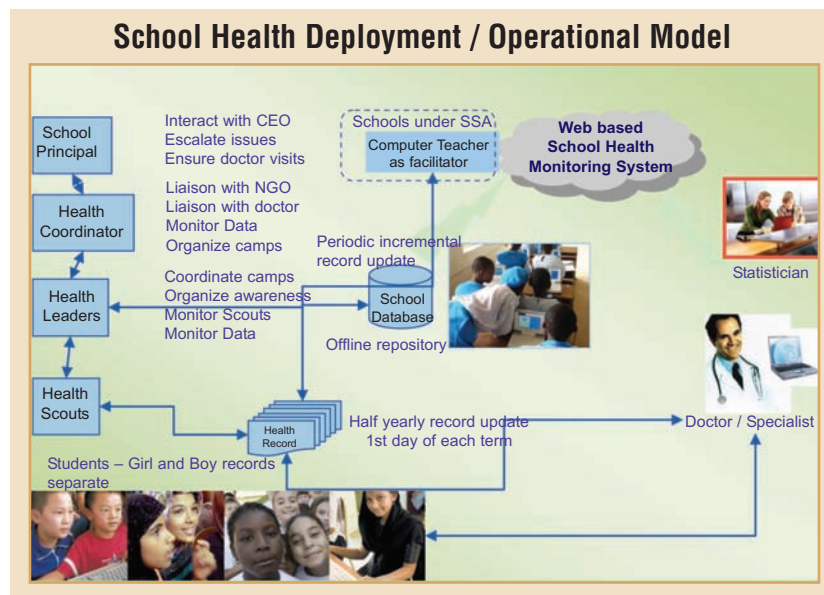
School Health Deployment / Operational Model

School Principal

Interact with CEO
Escalate issues
Ensure doctor visits

Schools under SSA
Computer Teacher as facilitator

Web based School Health Monitoring System

Health Coordinator

Liaison with NGO
Liaison with doctor
Monitor Data
Organize camps

Periodic incremental record update

Statistician

Health Leaders

Coordinate camps
Organize awareness
Monitor Scouts
Monitor Data

School Database

Offline repository

Health Scouts

Health Record

Half yearly record update
1st day of each term

Doctor / Specialist

Students – Girl and Boy records separate